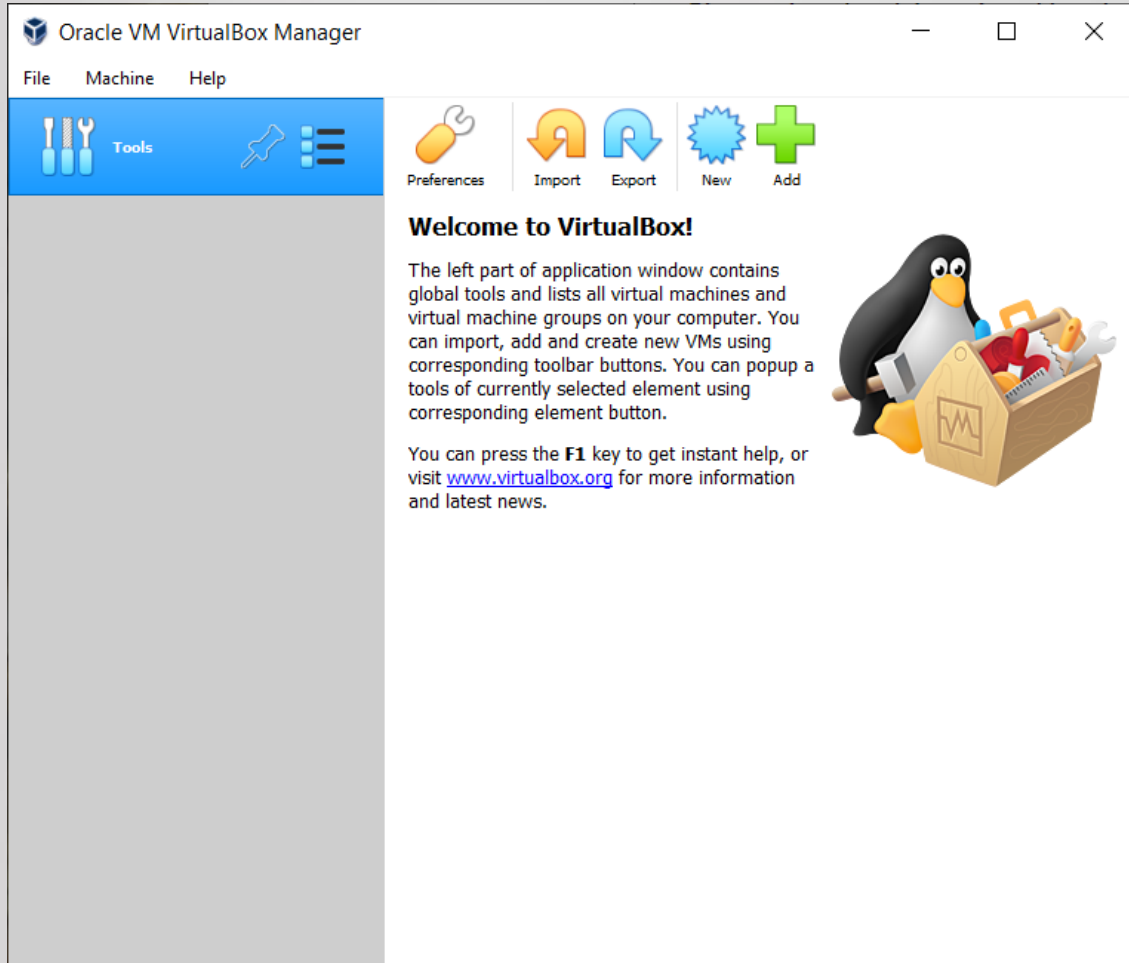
Oracle VM VirtualBox Manager

File Machine Help

Tools

Preferences Import Export New Add

**Welcome to VirtualBox!**

The left part of application window contains global tools and lists all virtual machines and virtual machine groups on your computer. You can import, add and create new VMs using corresponding toolbar buttons. You can popup a tools of currently selected element using corresponding element button.

You can press the **F1** key to get instant help, or visit www.virtualbox.org for more information and latest news.